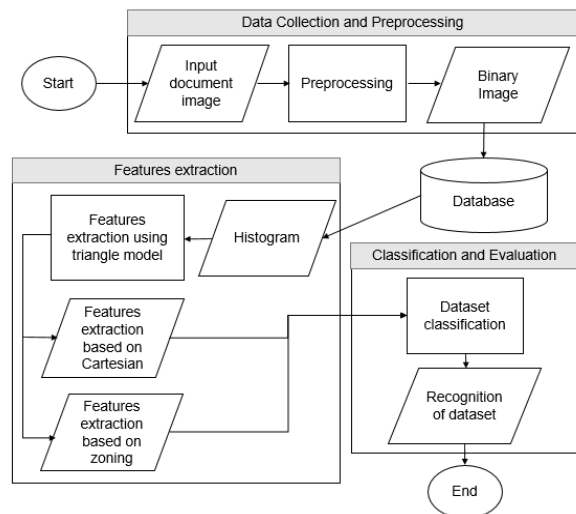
Data Collection and Preprocessing

Start

Input document image

Preprocessing

Binary Image

Features extraction

Database

Features extraction using triangle model

Histogram

Classification and Evaluation

Features extraction based on Cartesian

Dataset classification

Recognition of dataset

Features extraction based on zoning

End